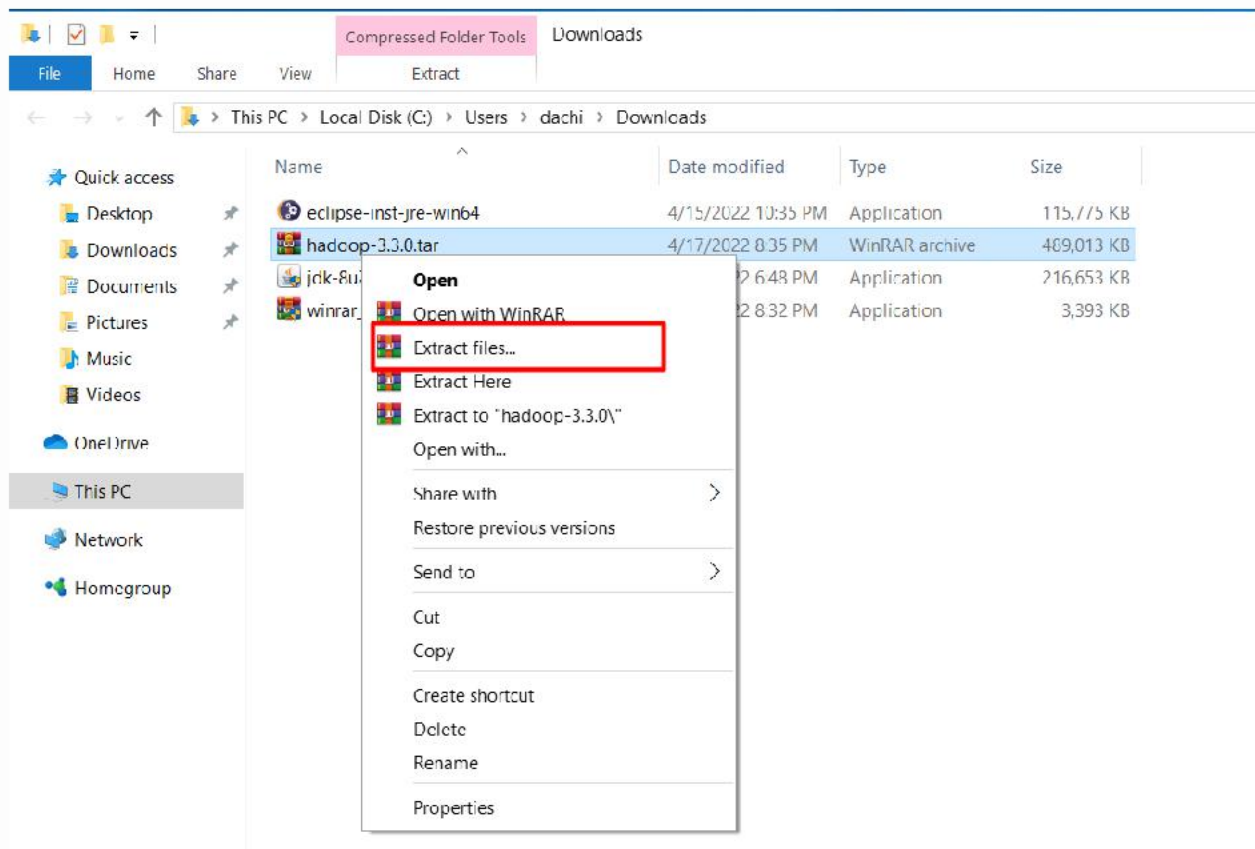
Compressed Folder Tools
Downloads
File
Home
Share
View
Extract

This PC > Local Disk (C:) > Users > dachi > Downloads

Quick access
Desktop
Downloads
Documents
Pictures
Music
Videos
OneDrive
This PC
Network
Homegroup

| Name | Date modified | Type | Size |
|---|---|---|---|
| eclipse-inst-jre-win64 | 4/15/2022 10:35 PM | Application | 115,775 KB |
| hadoop-3.3.0.tar | 4/17/2022 8:35 PM | WinRAR archive | 489,013 KB |
| jdk-8u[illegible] | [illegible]2 6:48 PM | Application | 216,653 KB |
| winrar_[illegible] | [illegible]2 8:32 PM | Application | 3,393 KB |

Open
Open with WinRAR
Extract files...
Extract Here
Extract to "hadoop-3.3.0\"
Open with...
Share with
Restore previous versions
Send to
Cut
Copy
Create shortcut
Delete
Rename
Properties